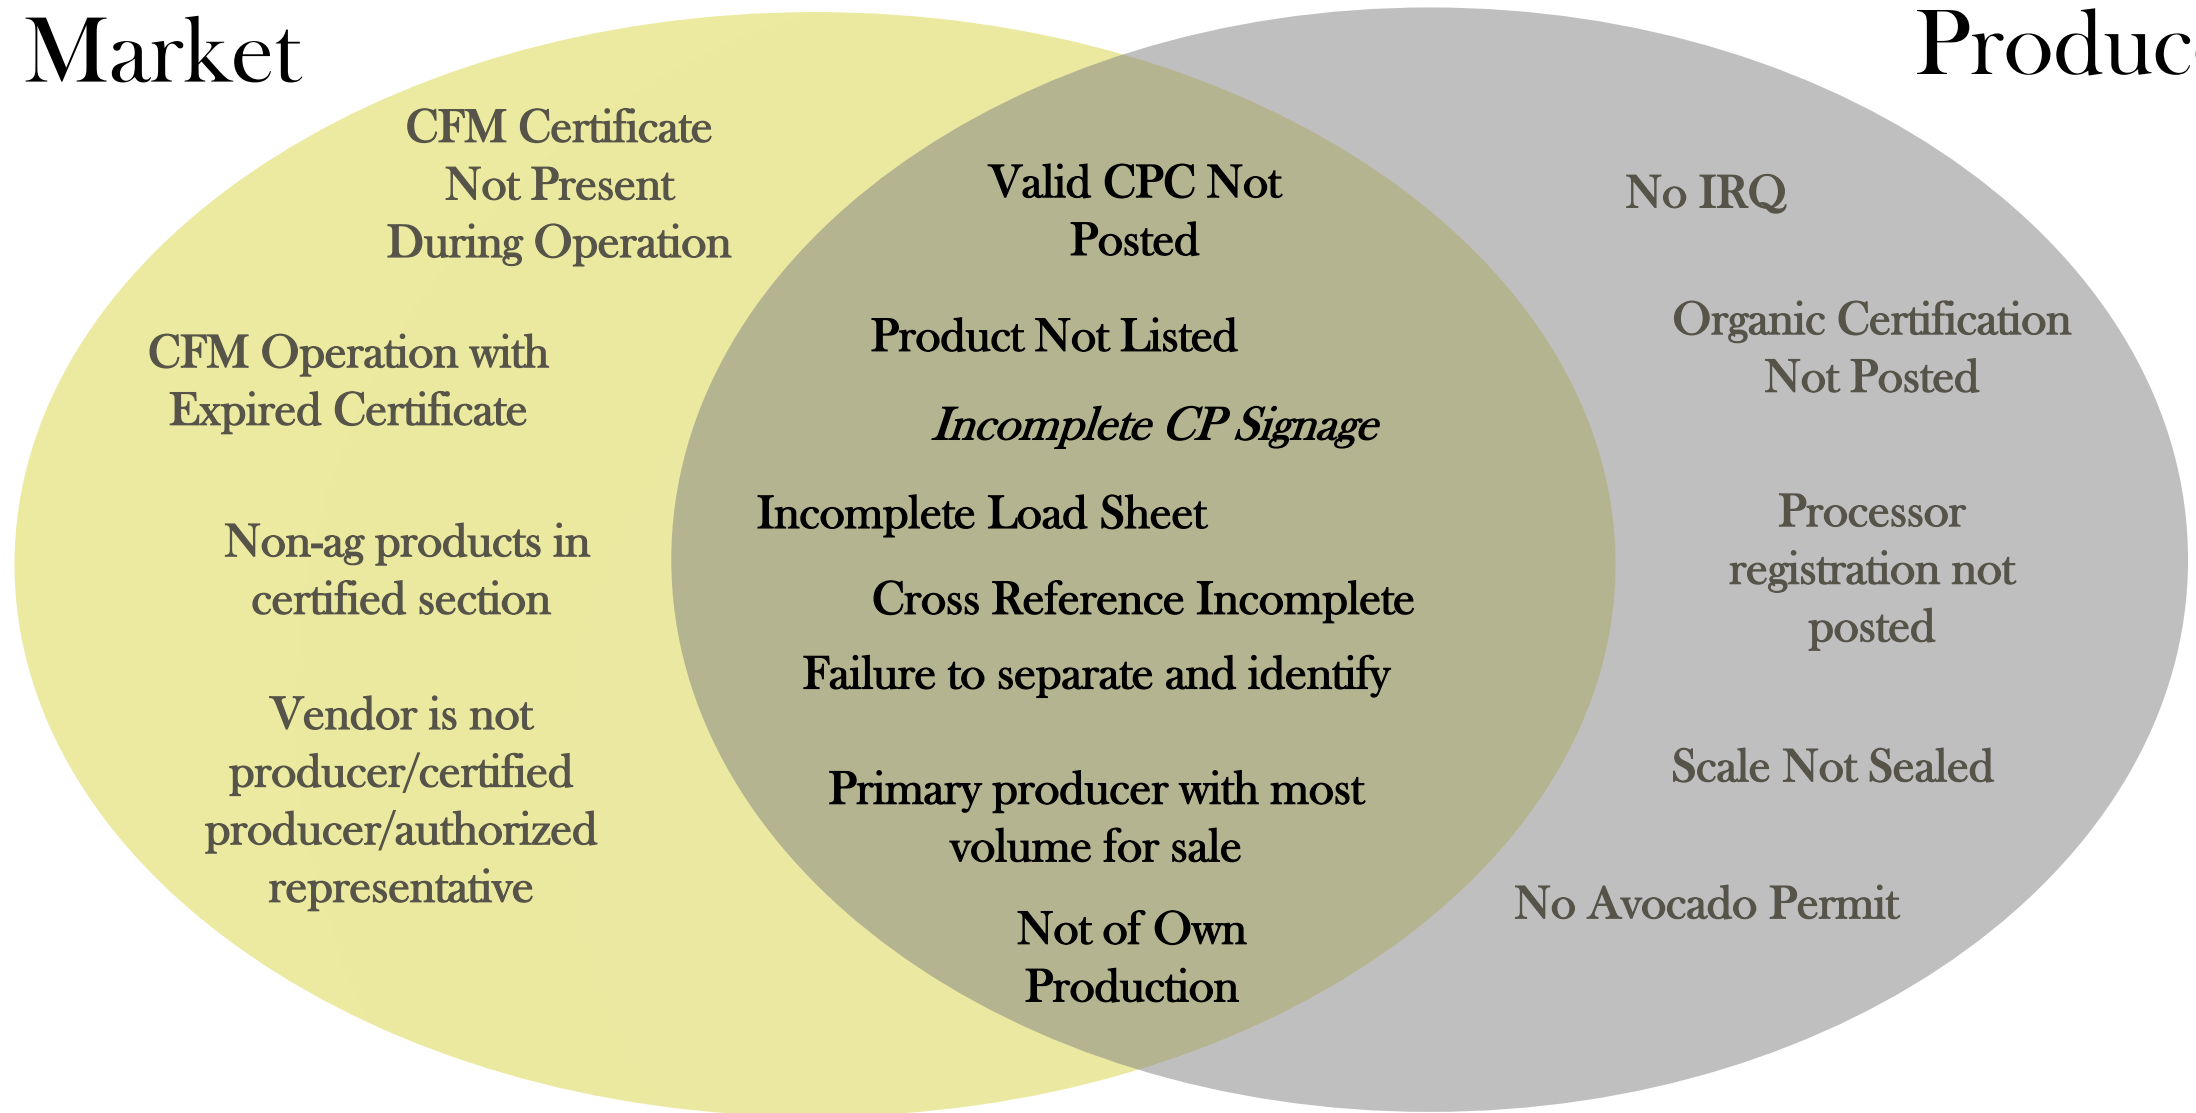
Market

Produc

CFM Certificate Not Present During Operation

CFM Operation with Expired Certificate

Non-ag products in certified section

Vendor is not producer/certified producer/authorized representative

Valid CPC Not Posted

Product Not Listed

Incomplete CP Signage

Incomplete Load Sheet

Cross Reference Incomplete

Failure to separate and identify

Primary producer with most volume for sale

Not of Own Production

No IRQ

Organic Certification Not Posted

Processor registration not posted

Scale Not Sealed

No Avocado Permit